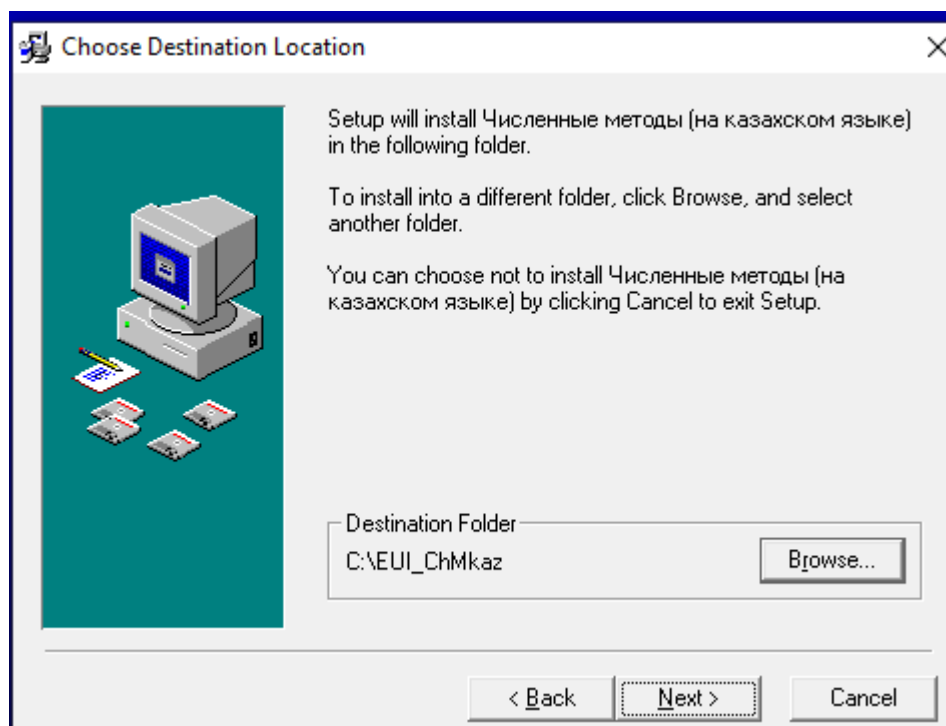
Choose Destination Location

×

Setup will install Численные методы (на казахском языке) in the following folder.

To install into a different folder, click Browse, and select another folder.

You can choose not to install Численные методы (на казахском языке) by clicking Cancel to exit Setup.

Destination Folder

C:\EUI_ChMkaz

Browse...

< Back

Next >

Cancel